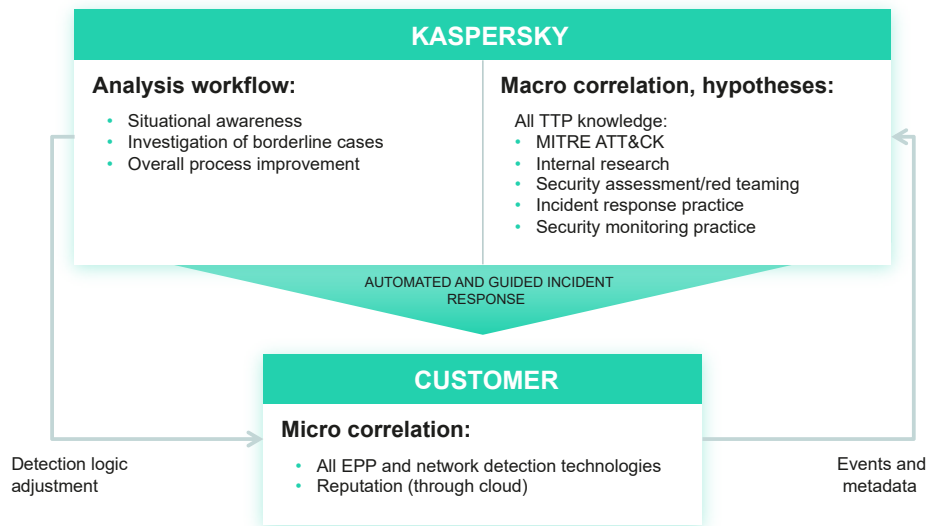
KASPERSKY

Analysis workflow:

- Situational awareness
- Investigation of borderline cases
- Overall process improvement

Macro correlation, hypotheses:

All TTP knowledge:

- MITRE ATT&CK
- Internal research
- Security assessment/red teaming
- Incident response practice
- Security monitoring practice

AUTOMATED AND GUIDED INCIDENT RESPONSE

CUSTOMER

Micro correlation:

- All EPP and network detection technologies
- Reputation (through cloud)

Detection logic adjustment

Events and metadata